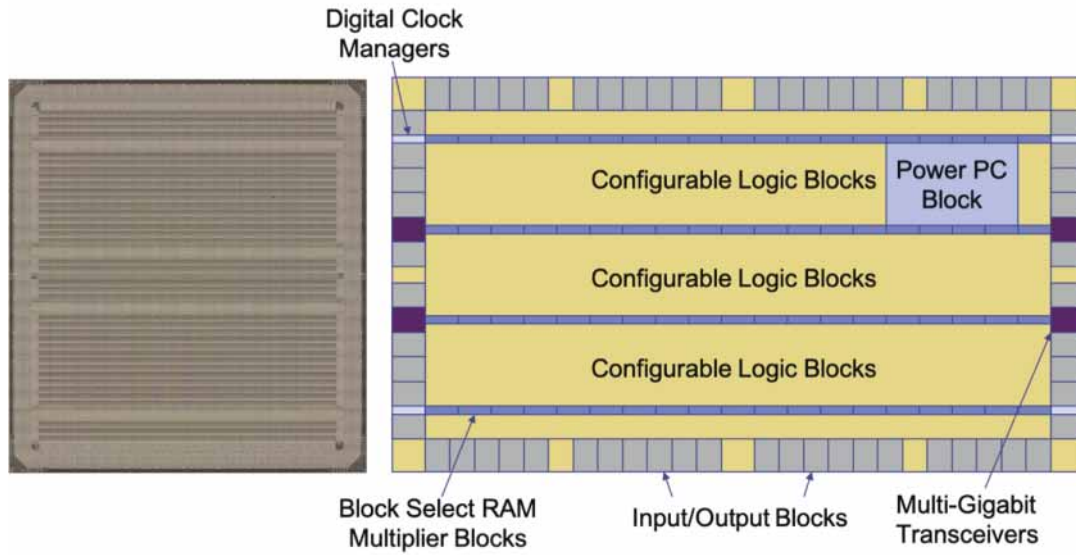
Digital Clock Managers

Configurable Logic Blocks

Power PC Block

Configurable Logic Blocks

Configurable Logic Blocks

Block Select RAM Multiplier Blocks

Input/Output Blocks

Multi-Gigabit Transceivers